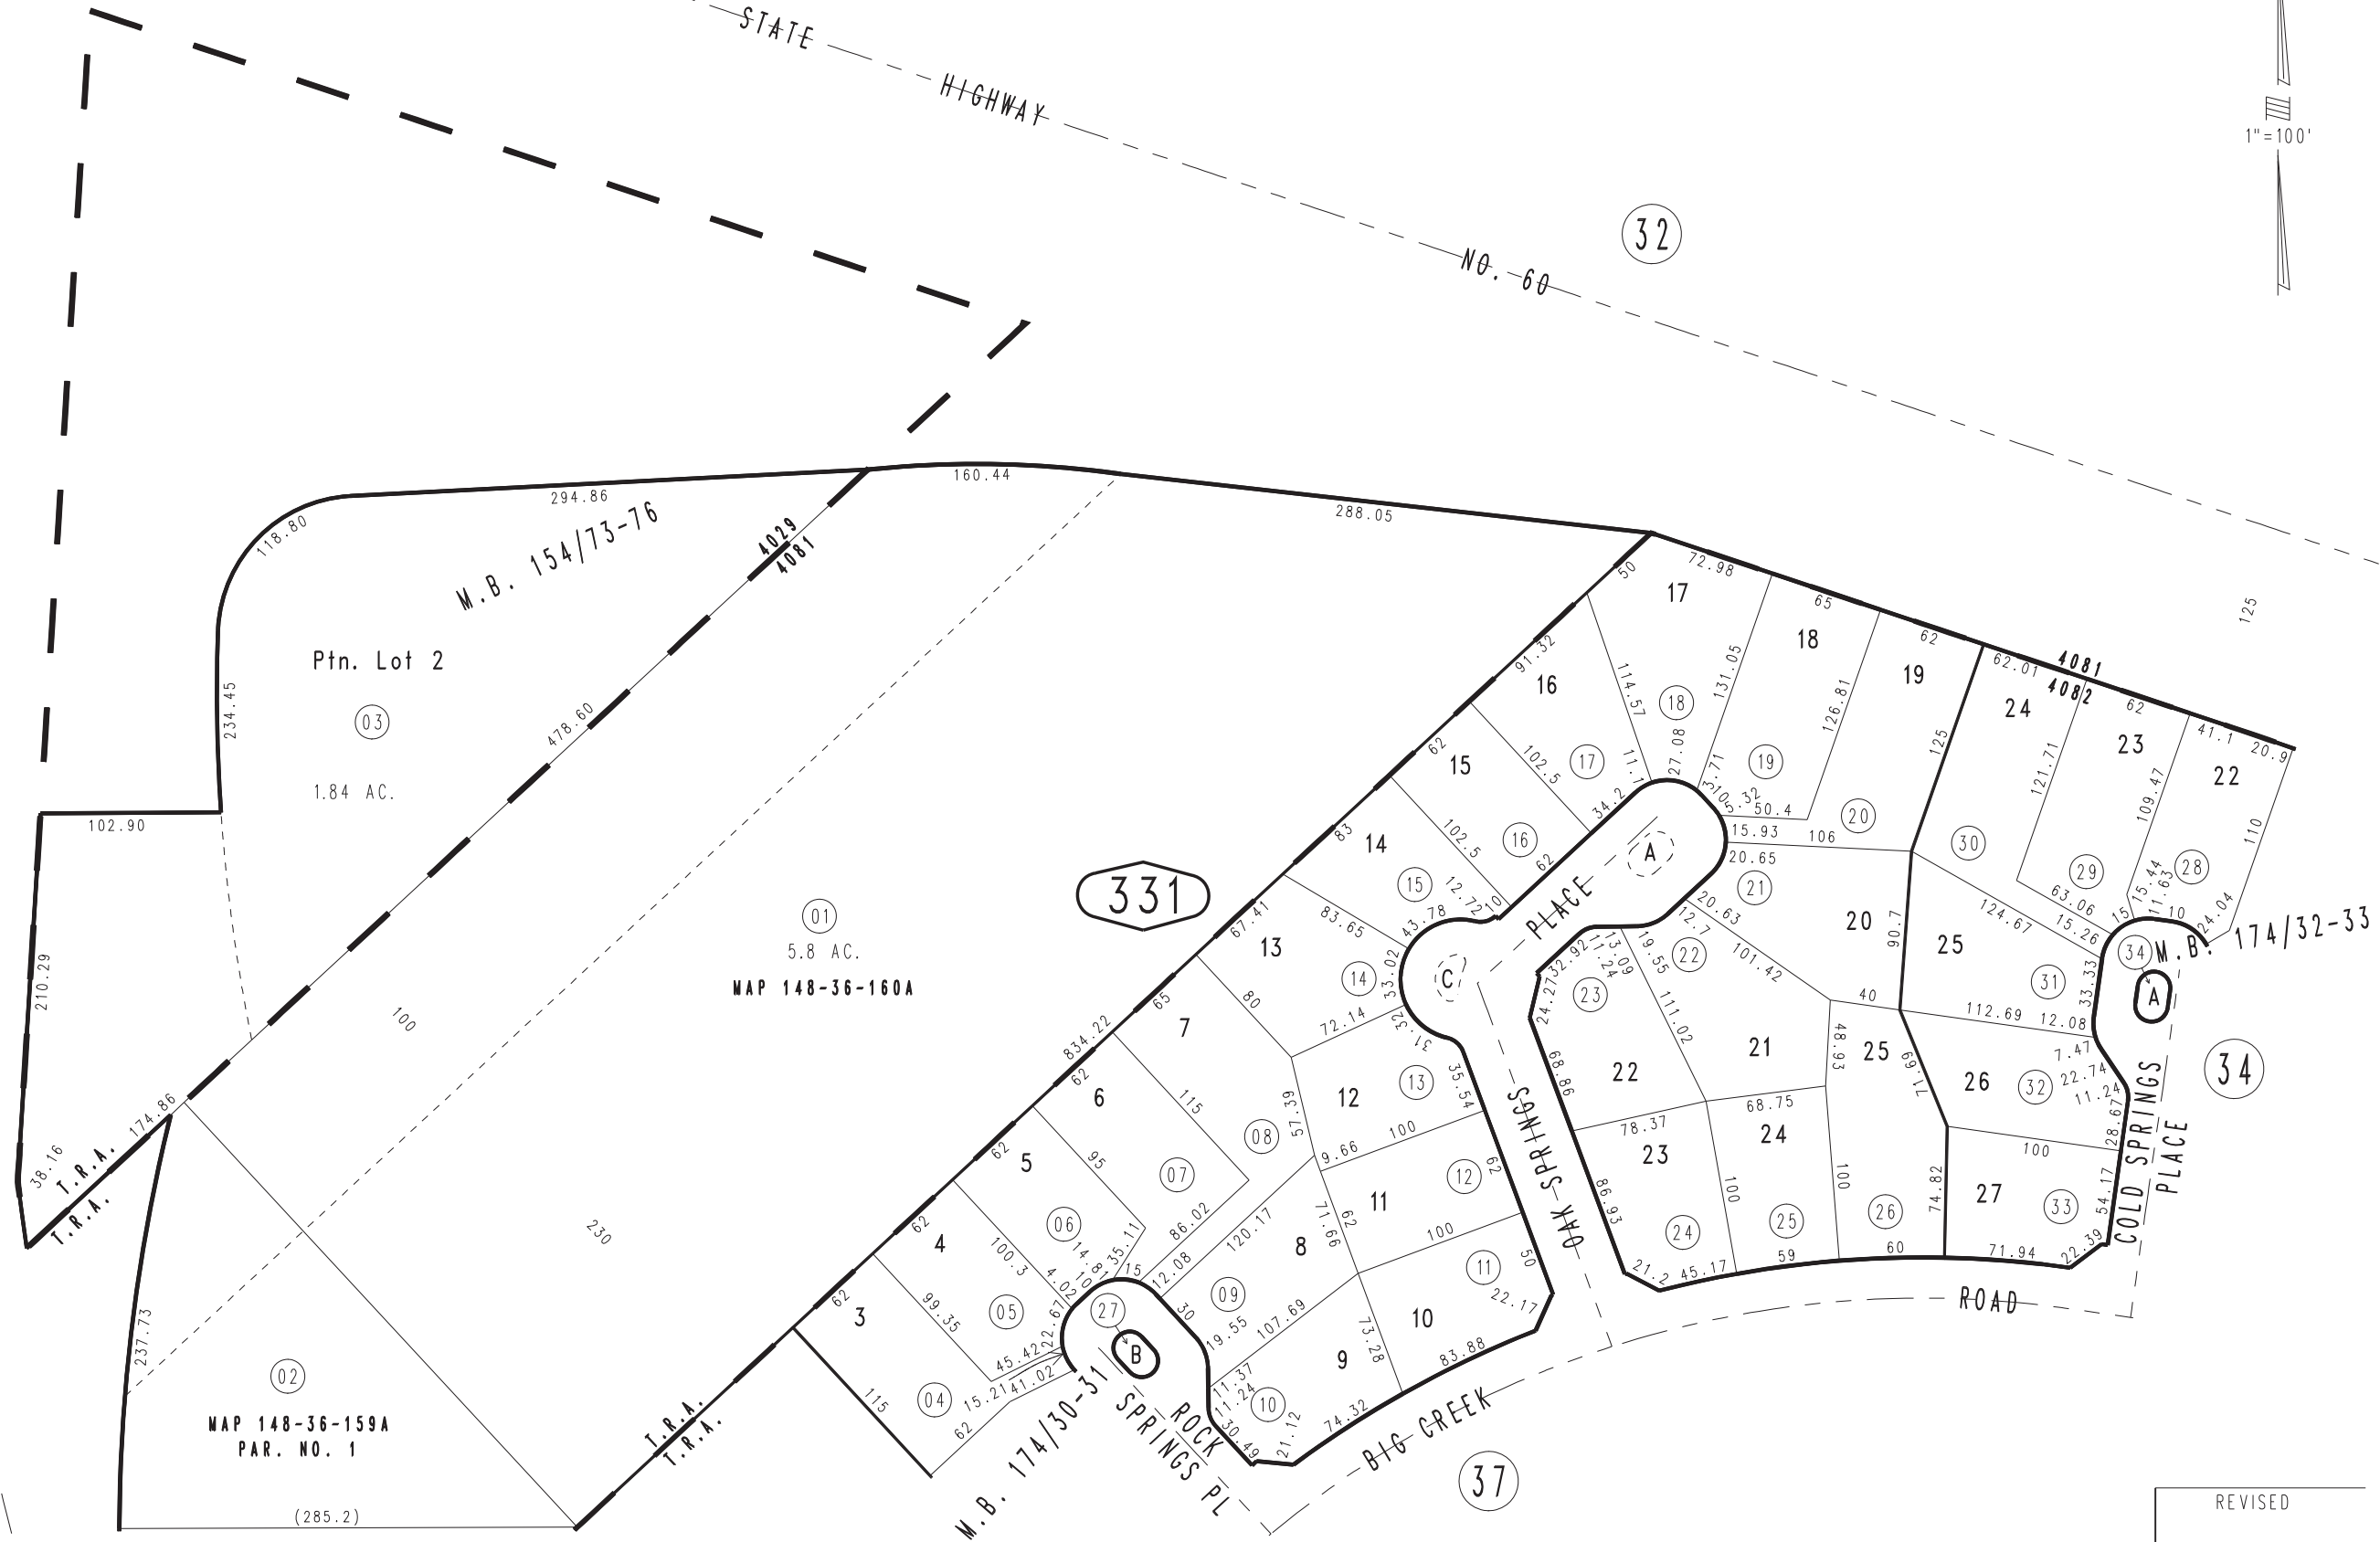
STATE HIGHWAY NO. 60

1"=100'

32

331

34

37

M.B. 154/73-76

Ptn. Lot 2
03
1.84 AC.

01
5.8 AC.
MAP 148-36-160A

02
MAP 148-36-159A
PAR. NO. 1

M.B. 174/30-31

M.B. 174/32-33

OAK SPRINGS PLACE

COLD SPRINGS PLACE

ROCK SPRINGS PL

BIG CREEK ROAD

T.R.A.
T.R.A.
T.R.A.
T.R.A.

4029
4081
4081
4082

160.44 294.86 288.05 118.80 234.45 102.90 210.29 38.16 174.86 478.60 100 230 237.73 (285.2) 834.22 125

3 4 5 6 7 8 9 10 11 12 13 14 15 16 17 18 19 20 21 22 23 24 25 26 27

04 05 06 07 08 09 10 11 12 13 14 15 16 17 18 19 20 21 22 23 24 25 26 27 28 29 30 31 32 33 34

A B C A

62 115 62 99.35 15.21 41.02 45.42 22.67 100.3 4.02 14.8 35.11 95 86.02 115 65 15 12.08 30 19.55 120.17 107.69 11.37 11.24 30.49 21.12 74.32 73.28 71.66 62 83.88 22.17 50 100 9.66 100 62 57.39 80 72.14 67.41 83.65 33.02 31.32 35.54 43.78 83 102.5 12.72 10 62 91.32 102.5 34.2 11.1 50 114.57 72.98 131.05 27.08 3.71 10.5.32 50.4 65 126.81 62 106 15.93 20.65 20.63 12.7 101.42 19.55 13.09 11.24 32.92 24.27 68.86 111.02 40 48.93 90.7 125 62.01 121.71 124.67 62 109.47 41.1 20.9 110 63.06 15.26 15 15.44 11.63 10 24.04 33.33 112.69 12.08 7.47 22.74 11.24 28.67 69.71 78.37 68.75 86.93 100 100 21.2 45.17 59 60 74.82 71.94 22.39 54.17 100

REVISED